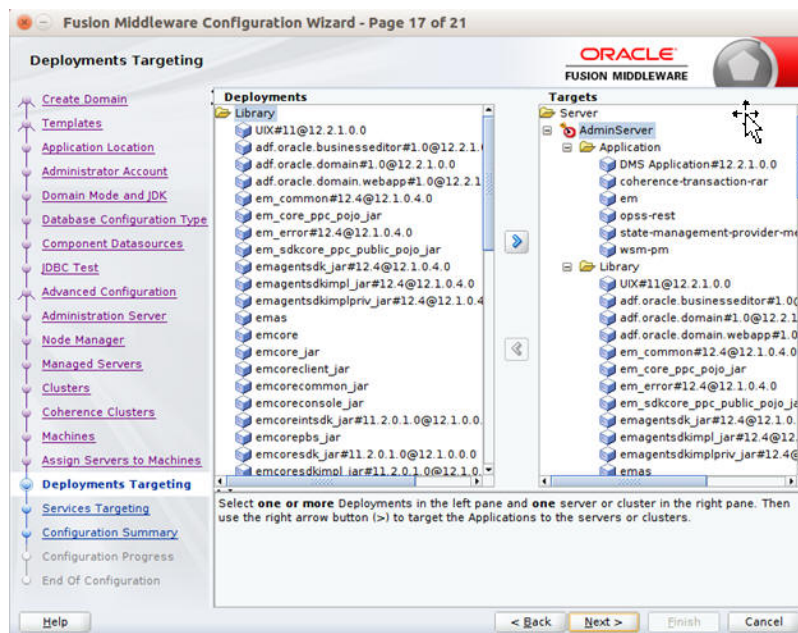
Fusion Middleware Configuration Wizard - Page 17 of 21

Deployments Targeting

ORACLE
FUSION MIDDLEWARE

Create Domain
Templates
Application Location
Administrator Account
Domain Mode and JDK
Database Configuration Type
Component Datasources
JDBC Test
Advanced Configuration
Administration Server
Node Manager
Managed Servers
Clusters
Coherence Clusters
Machines
Assign Servers to Machines
Deployments Targeting
Services Targeting
Configuration Summary
Configuration Progress
End Of Configuration

Deployments
Library
UIX#11@12.2.1.0.0
adf.oracle.businesseditor#1.0@12.2.1
adf.oracle.domain#1.0@12.2.1.0.0
adf.oracle.domain.webapp#1.0@12.2.1
em_common#12.4@12.1.0.4.0
em_core_ppc_pojo_jar
em_error#12.4@12.1.0.4.0
em_sdkcore_ppc_public_pojo_jar
emagentsdk_jar#12.4@12.1.0.4.0
emagentsdkimpl_jar#12.4@12.1.0.4.0
emagentsdkimplpriv_jar#12.4@12.1.0.4
emas
emcore
emcore_jar
emcoreclient_jar
emcorecommon_jar
emcoreconsole_jar
emcoreintsdk_jar#11.2.0.1.0@12.1.0.0
emcorepbs_jar
emcoresdk_jar#11.2.0.1.0@12.1.0.0.0
emcoresdkimpl_jar#11.2.0.1.0@12.1.0

Targets
Server
AdminServer
Application
DMS Application#12.2.1.0.0
coherence-transaction-rar
em
opss-rest
state-management-provider-me
wsm-pm
Library
UIX#11@12.2.1.0.0
adf.oracle.businesseditor#1.0
adf.oracle.domain#1.0@12.2.1
adf.oracle.domain.webapp#1.0
em_common#12.4@12.1.0.4.0
em_core_ppc_pojo_jar
em_error#12.4@12.1.0.4.0
em_sdkcore_ppc_public_pojo_ja
emagentsdk_jar#12.4@12.1.0.
emagentsdkimpl_jar#12.4@12.
emagentsdkimplpriv_jar#12.4@
emas

Select one or more Deployments in the left pane and one server or cluster in the right pane. Then use the right arrow button (>) to target the Applications to the servers or clusters.

Help
< Back
Next >
Finish
Cancel